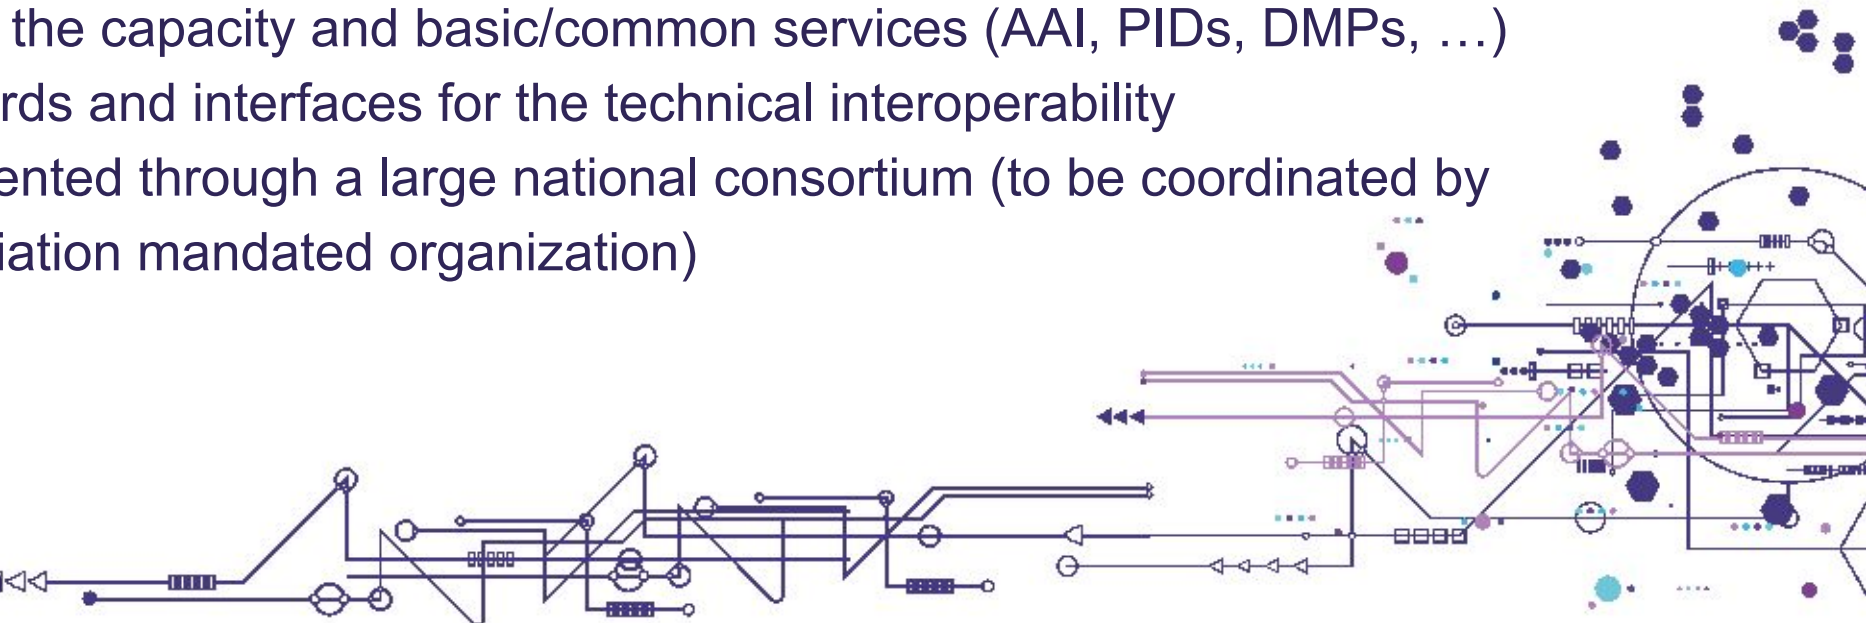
the capacity and basic/common services (AAI, PIDs, DMPs, …)
rds and interfaces for the technical interoperability
ented through a large national consortium (to be coordinated by
iation mandated organization)